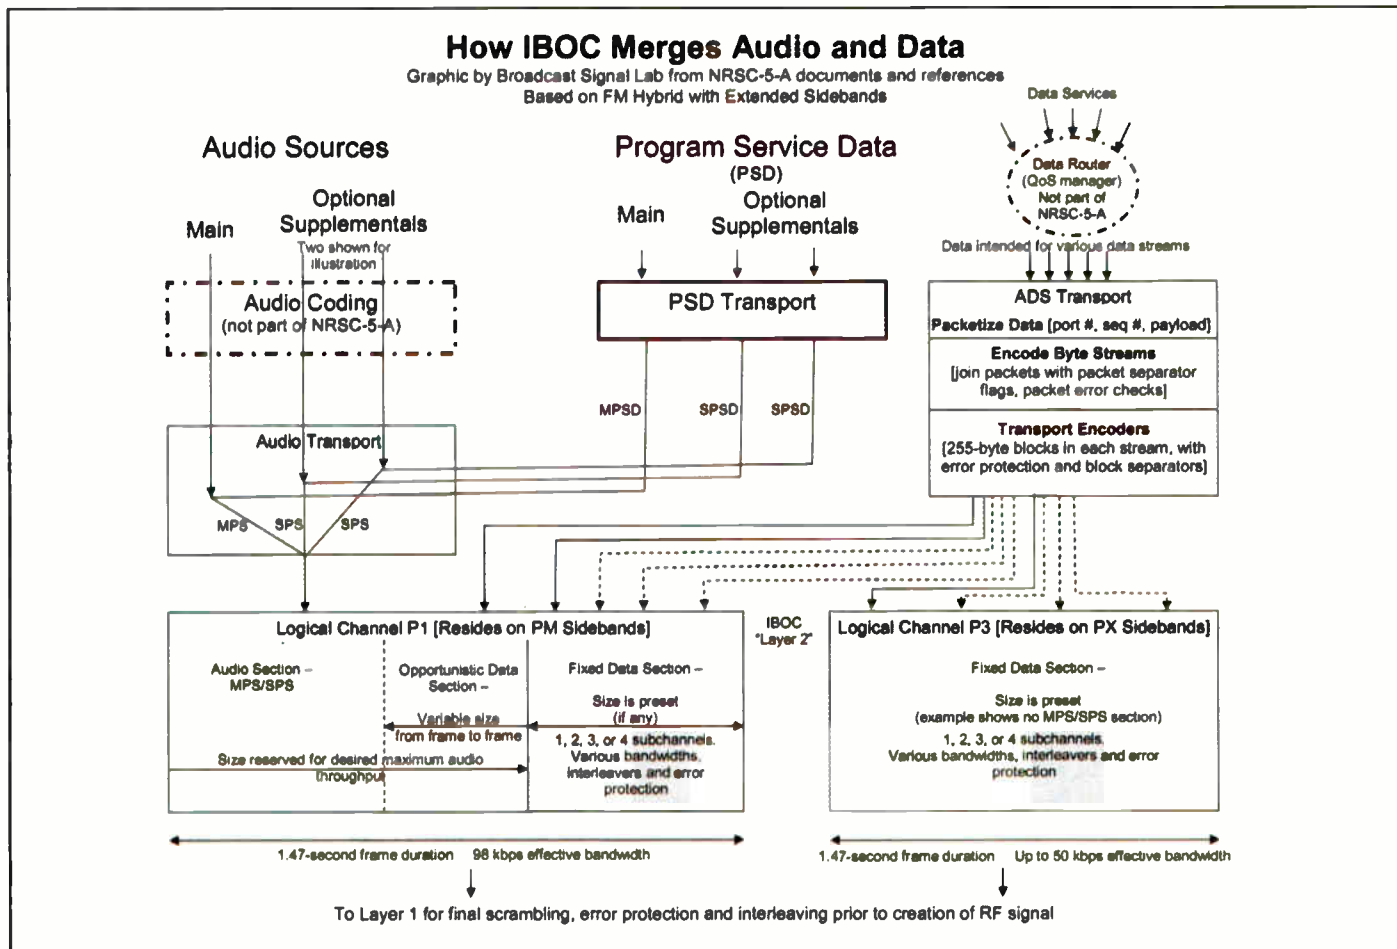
How IBOC Merges Audio and Data
Graphic by Broadcast Signal Lab from NRSC-5-A documents and references
Based on FM Hybrid with Extended Sidebands

Data Services

Audio Sources

Program Service Data
(PSD)

Data Router
(QoS manager)
Not part of
NRSC-5-A

Main

Optional
Supplementals
Two shown for illustration

Main

Optional
Supplementals

Data intended for various data streams

Audio Coding
(not part of NRSC-5-A)

PSD Transport

ADS Transport
Packetize Data [port #, seq #, payload]

Encode Byte Streams
[join packets with packet separator flags, packet error checks]

MPSD

SPSD

SPSD

Transport Encoders
[255-byte blocks in each stream, with error protection and block separators]

Audio Transport

MPS

SPS

SPS

Logical Channel P1 [Resides on PM Sidebands]

IBOC "Layer 2"

Logical Channel P3 [Resides on PX Sidebands]

Audio Section – MPS/SPS

Opportunistic Data Section –

Variable size from frame to frame

Fixed Data Section –

Size is preset (if any)

1, 2, 3, or 4 subchannels. Various bandwidths, interleavers and error protection

Size reserved for desired maximum audio throughput

Fixed Data Section –

Size is preset
(example shows no MPS/SPS section)
1, 2, 3, or 4 subchannels.
Various bandwidths, interleavers and error protection

1.47-second frame duration    98 kbps effective bandwidth

1.47-second frame duration    Up to 50 kbps effective bandwidth

To Layer 1 for final scrambling, error protection and interleaving prior to creation of RF signal